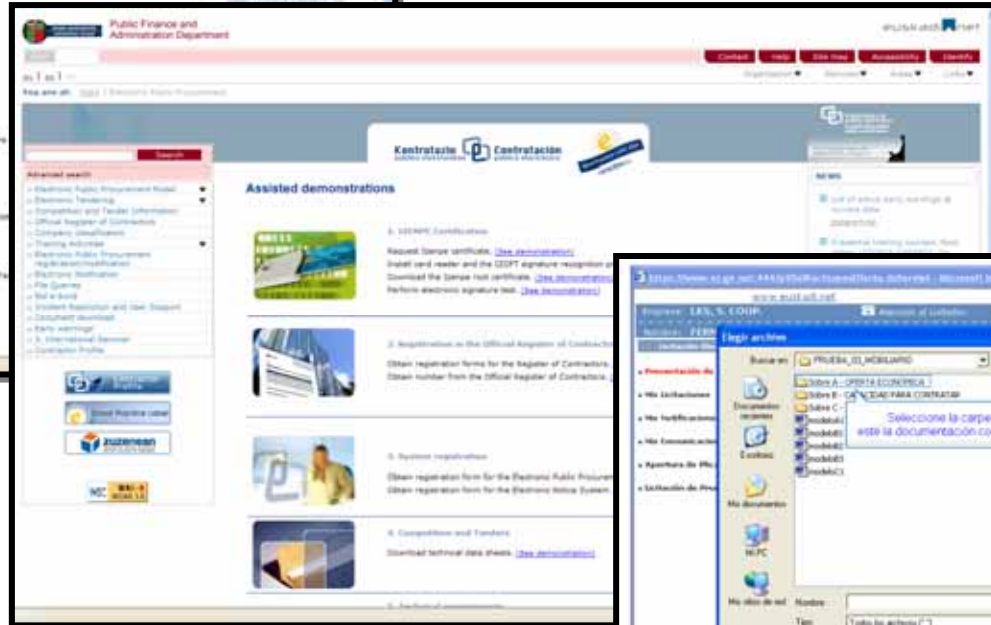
Public Finance and Administration Department

euskadi.net

Contact | Help | Site map | Accessibility | Identify

Organisation | Services | Areas | Links

You are at: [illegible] | Electronic Public Procurement

Search

Advanced search

Electronic Public Procurement Model
Electronic Tendering
Competition and Tender Information
Official Register of Contractors
Company classification
Training Activities
Electronic Public Procurement registration/modification
Electronic Notification
File Queries
Bid e-bond
Incident Resolution and User Support
Document download
Early warnings
International Seminar
Contractor Profile

Kontratazio publiko elektronikoa | Contratación pública electrónica

Assisted demonstrations

1. IZENPE Certification
Request Izenpe certificate. (See demonstration)
Install card reader and the CEDPT signature recognition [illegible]
Download the Izenpe root certificate. (See demonstration)
Perform electronic signature test. (See demonstration)

2. Registration in the Official Register of Contractors
Obtain registration forms for the Register of Contractors. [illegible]
Obtain number from the Official Register of Contractors. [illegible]

3. System registration
Obtain registration form for the Electronic Public Procurement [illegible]
Obtain registration form for the Electronic Notice System. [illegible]

4. Competition and Tenders
Download technical data sheets. (See demonstration)

Contractor Profile

Good Practice Label

zuzenean

News

https://www.ej-gv.net:4443/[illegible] - Microsoft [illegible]

www.euskadi.net

Empresa: LKS, S. COOP.

Elegir archivo

Buscar en: PRUEBA_ID_MOBILIARIO

Sobre A - OFERTA ECONOMICA
Sobre B - CAPACIDAD PARA CONTRATAR
Sobre C
modeloA
modeloB
modeloB2
modeloB3
modeloC1

Seleccione la carpe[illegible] este la documentación co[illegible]

Documentos recientes
Escritorio
Mis documentos
Mi PC
Mis sitios de red

Nombre:
Tipo: Todos los archivos (*.*)

Presentación de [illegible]
Mis licitaciones
Mis Notificaciones
Mis Comunicaciones
Apertura de Plic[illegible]
Licitación de Pro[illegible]